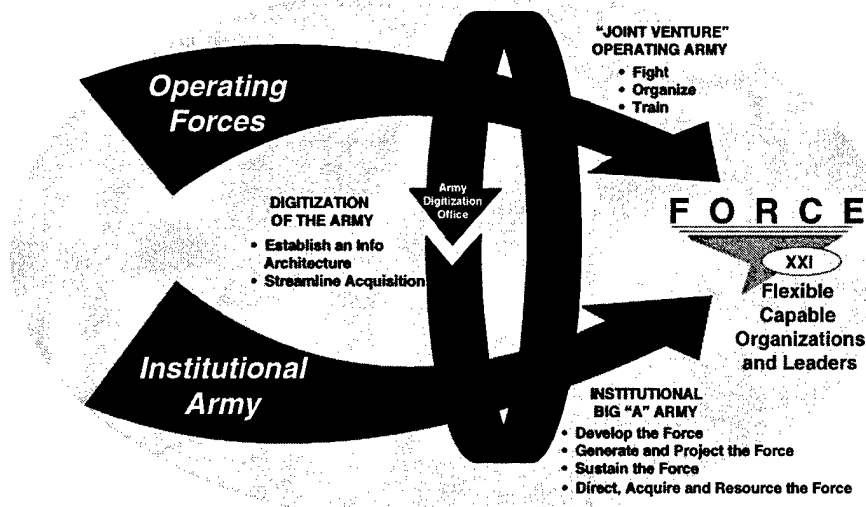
Operating Forces

"JOINT VENTURE" OPERATING ARMY
• Fight
• Organize
• Train

Army Digitization Office

DIGITIZATION OF THE ARMY
• Establish an Info Architecture
• Streamline Acquisition

FORCE
XXI
Flexible Capable Organizations and Leaders

Institutional Army

INSTITUTIONAL BIG "A" ARMY
• Develop the Force
• Generate and Project the Force
• Sustain the Force
• Direct, Acquire and Resource the Force